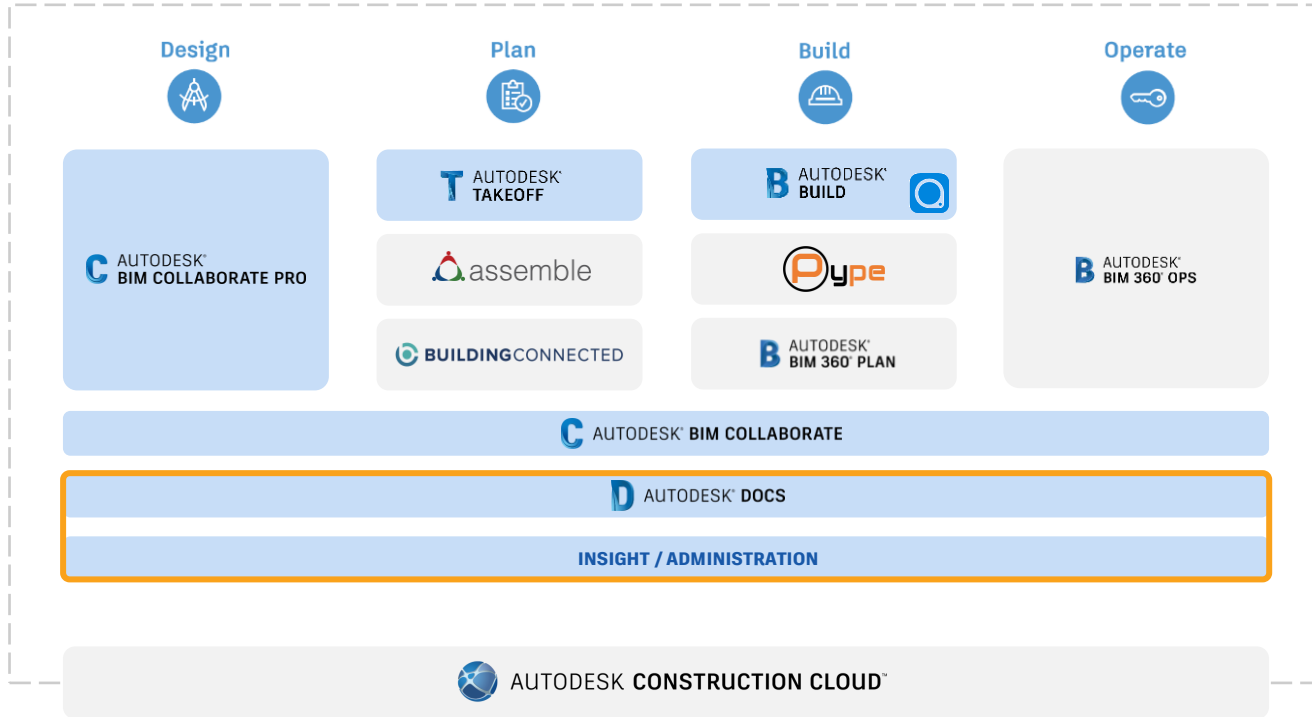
Design

Plan

Build

Operate

AUTODESK® BIM COLLABORATE PRO

AUTODESK® TAKEOFF

assemble

BUILDINGCONNECTED

AUTODESK® BUILD

Pype

AUTODESK® BIM 360® PLAN

AUTODESK® BIM 360® OPS

AUTODESK® BIM COLLABORATE

AUTODESK® DOCS

INSIGHT / ADMINISTRATION

AUTODESK CONSTRUCTION CLOUD™